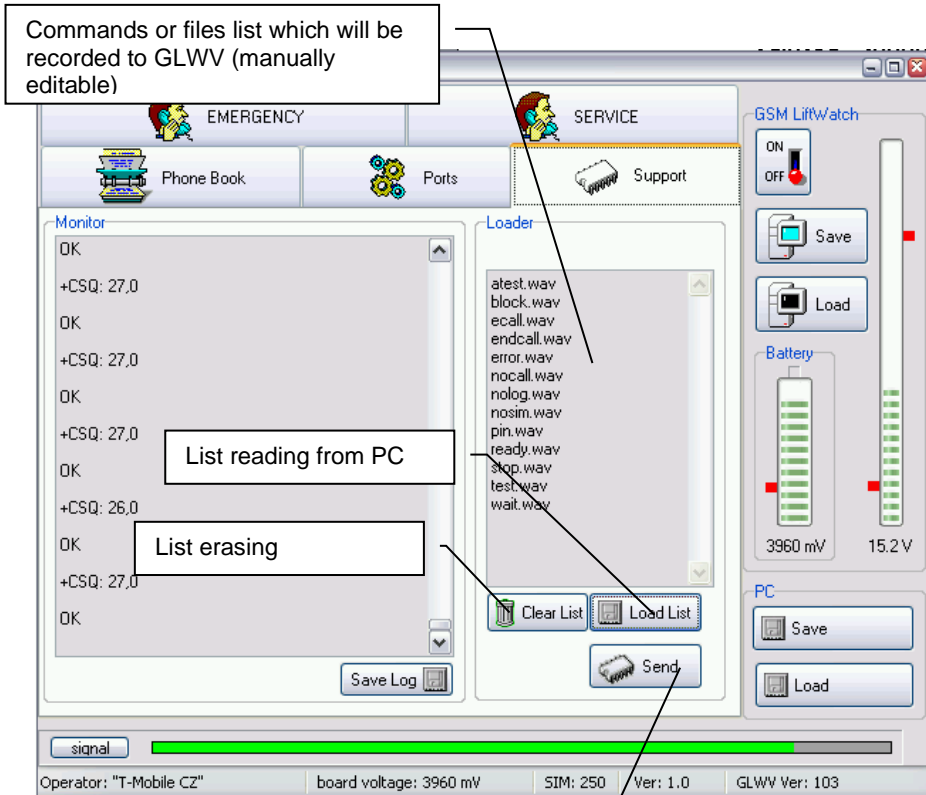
Commands or files list which will be recorded to GLWV (manually editable)

EMERGENCY

SERVICE

Phone Book

Ports

Support

GSM LiftWatch

ON

OFF

Save

Load

Monitor

OK

+CSQ: 27,0

OK

+CSQ: 27,0

OK

+CSQ: 27,0

OK

+CSQ: 26,0

OK

+CSQ: 27,0

OK

Save Log

Loader

atest.wav
block.wav
ecall.wav
endcall.wav
error.wav
nocall.wav
nolog.wav
nosim.wav
pin.wav
ready.wav
stop.wav
test.wav
wait.wav

List reading from PC

List erasing

Clear List

Load List

Send

Battery

3960 mV

15.2 V

PC

Save

Load

signal

Operator: "T-Mobile CZ"

board voltage: 3960 mV

SIM: 250

Ver: 1.0

GLWV Ver: 103